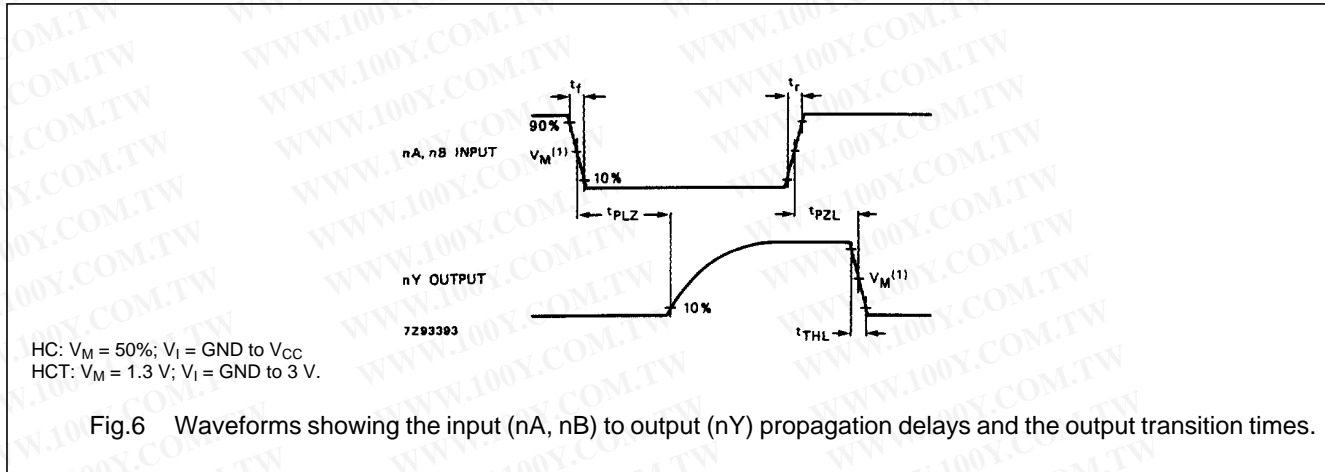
$t_f$ $t_r$

90%

nA, nB INPUT $V_M^{(1)}$

10%

$t_{PLZ}$ $t_{PZL}$

nY OUTPUT $V_M^{(1)}$

10%

7Z93393 $t_{THL}$

HC: $V_M$ = 50%; $V_I$ = GND to $V_{CC}$
HCT: $V_M$ = 1.3 V; $V_I$ = GND to 3 V.

Fig.6 Waveforms showing the input (nA, nB) to output (nY) propagation delays and the output transition times.